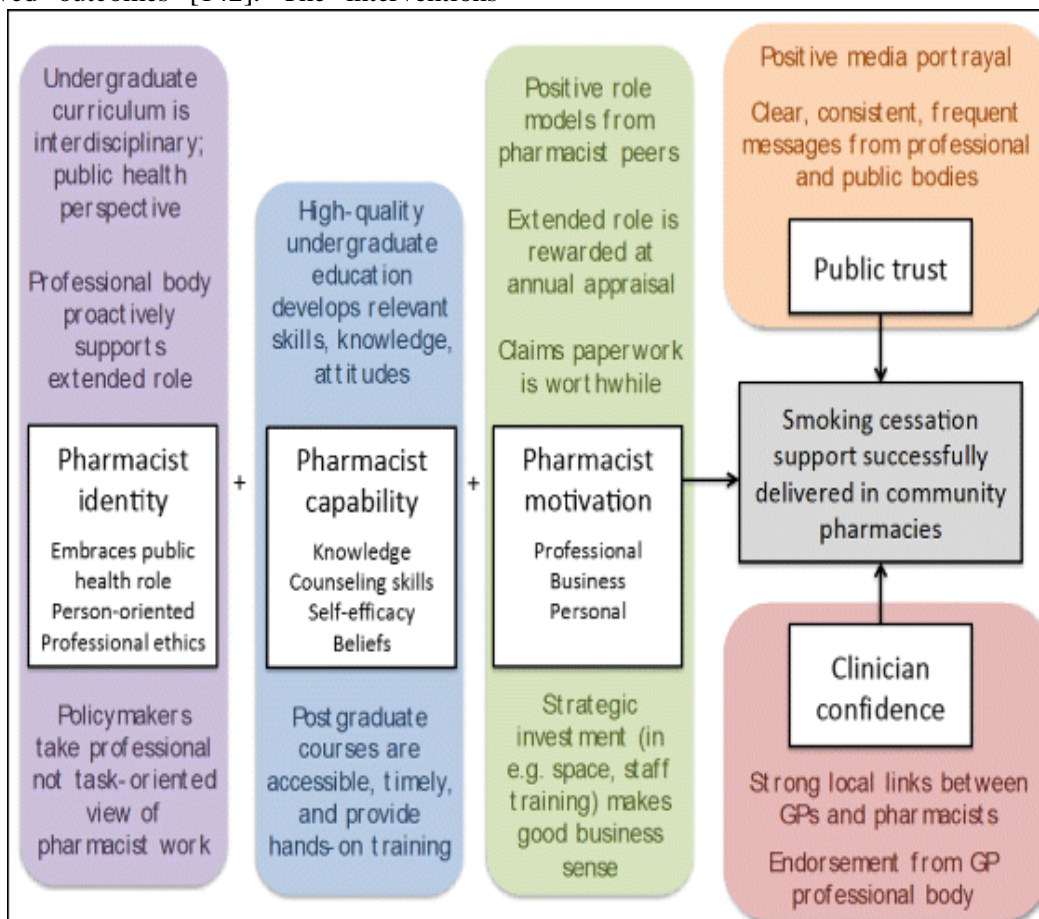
ved outcomes [142]. The interventions

Undergraduate curriculum is interdisciplinary; public health perspective

Professional body proactively supports extended role

Pharmacist identity

Embraces public health role
Person-oriented
Professional ethics

Policymakers take professional not task-oriented view of pharmacist work

+

High-quality undergraduate education develops relevant skills, knowledge, attitudes

Pharmacist capability

Knowledge
Counseling skills
Self-efficacy
Beliefs

Postgraduate courses are accessible, timely, and provide hands-on training

+

Positive role models from pharmacist peers

Extended role is rewarded at annual appraisal

Claims paperwork is worthwhile

Pharmacist motivation

Professional
Business
Personal

Strategic investment (in e.g. space, staff training) makes good business sense

Positive media portrayal

Clear, consistent, frequent messages from professional and public bodies

Public trust

Smoking cessation support successfully delivered in community pharmacies

Clinician confidence

Strong local links between GPs and pharmacists

Endorsement from GP professional body